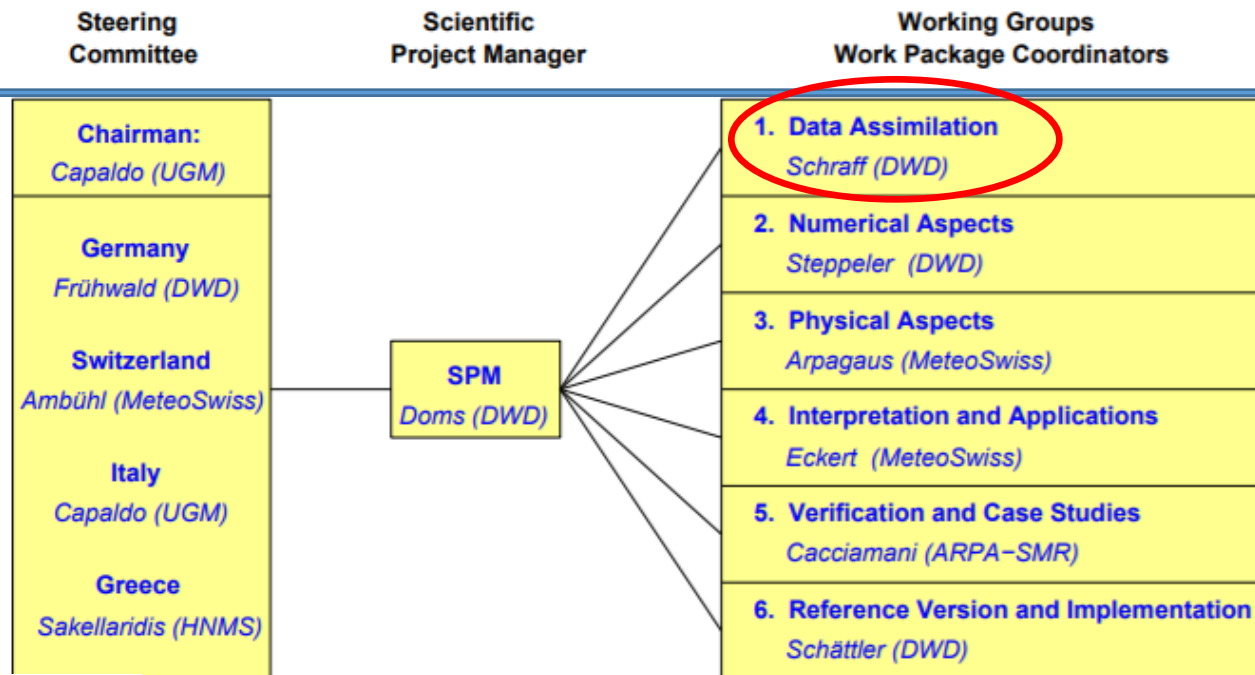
Steering Committee

Scientific Project Manager

Working Groups Work Package Coordinators

Chairman:
Capaldo (UGM)

Germany
Frühwald (DWD)

Switzerland
Ambühl (MeteoSwiss)

Italy
Capaldo (UGM)

Greece
Sakellaridis (HNMS)

SPM
Doms (DWD)

1. Data Assimilation
Schraff (DWD)

2. Numerical Aspects
Steppeler (DWD)

3. Physical Aspects
Arpagaus (MeteoSwiss)

4. Interpretation and Applications
Eckert (MeteoSwiss)

5. Verification and Case Studies
Cacciamani (ARPA−SMR)

6. Reference Version and Implementation
Schättler (DWD)